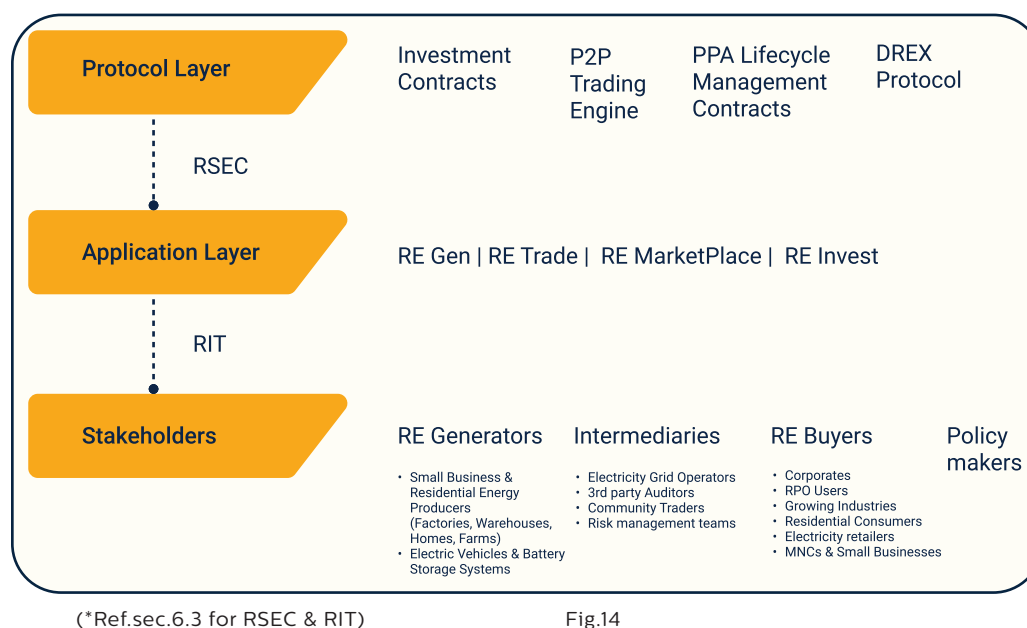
Protocol Layer

Investment Contracts

P2P Trading Engine

PPA Lifecycle Management Contracts

DREX Protocol

RSEC

Application Layer

RE Gen | RE Trade | RE MarketPlace | RE Invest

RIT

Stakeholders

RE Generators

- Small Business & Residential Energy Producers (Factories, Warehouses, Homes, Farms)
- Electric Vehicles & Battery Storage Systems

Intermediaries

- Electricity Grid Operators
- 3rd party Auditors
- Community Traders
- Risk management teams

RE Buyers

- Corporates
- RPO Users
- Growing Industries
- Residential Consumers
- Electricity retailers
- MNCs & Small Businesses

Policy makers

(*Ref.sec.6.3 for RSEC & RIT)

Fig.14